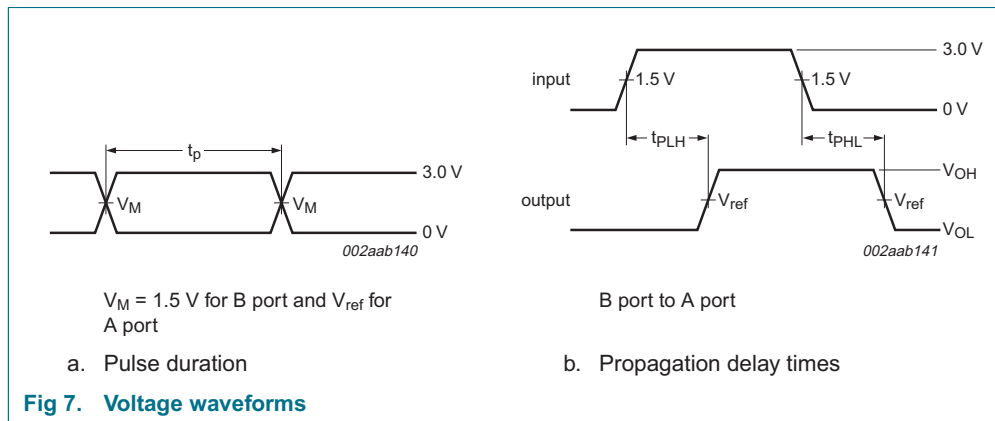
$t_p$

3.0 V

$V_M$

$V_M$

0 V

002aab140

$V_M$ = 1.5 V for B port and $V_{ref}$ for A port

a. Pulse duration

input

3.0 V

1.5 V

1.5 V

0 V

$t_{PLH}$

$t_{PHL}$

$V_{OH}$

output

$V_{ref}$

$V_{ref}$

$V_{OL}$

002aab141

B port to A port

b. Propagation delay times

Fig 7. Voltage waveforms